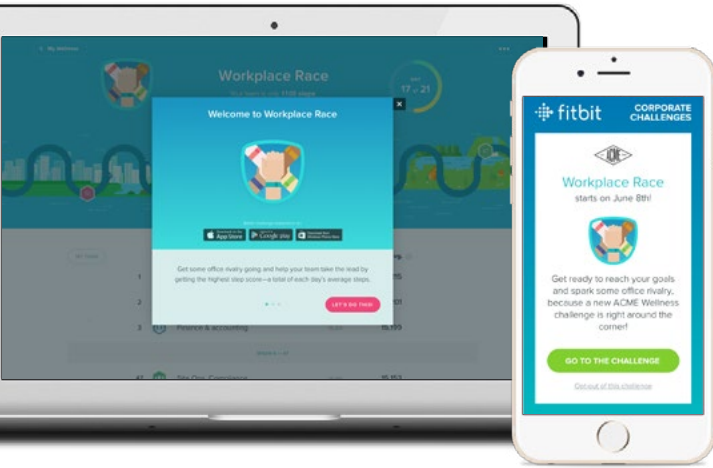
Workplace Race

17 of 21

Welcome to Workplace Race

App Store

Google play

Get some office rivalry going and help your team take the lead by getting the highest step score—a total of each day's average steps.

LET'S DO THIS!

1

2

3 Finance & accounting

15,195

47 Site Ops Compliance

15,153

fitbit

CORPORATE CHALLENGES

ACME

Workplace Race

starts on June 8th!

Get ready to reach your goals and spark some office rivalry, because a new ACME Wellness challenge is right around the corner!

GO TO THE CHALLENGE

Opt out of this challenge